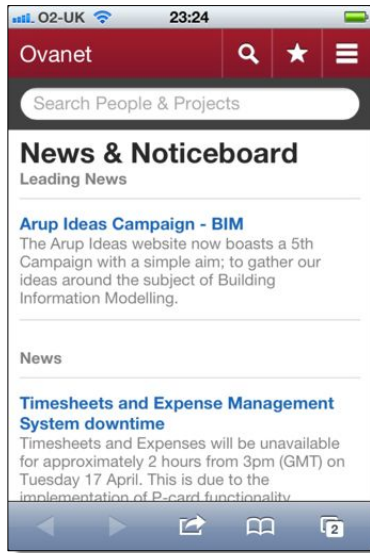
O2-UK 23:24

Ovanet

Search People & Projects

News & Noticeboard

Leading News

Arup Ideas Campaign - BIM

The Arup Ideas website now boasts a 5th Campaign with a simple aim; to gather our ideas around the subject of Building Information Modelling.

News

Timesheets and Expense Management System downtime

Timesheets and Expenses will be unavailable for approximately 2 hours from 3pm (GMT) on Tuesday 17 April. This is due to the implementation of P-card functionality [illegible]

2